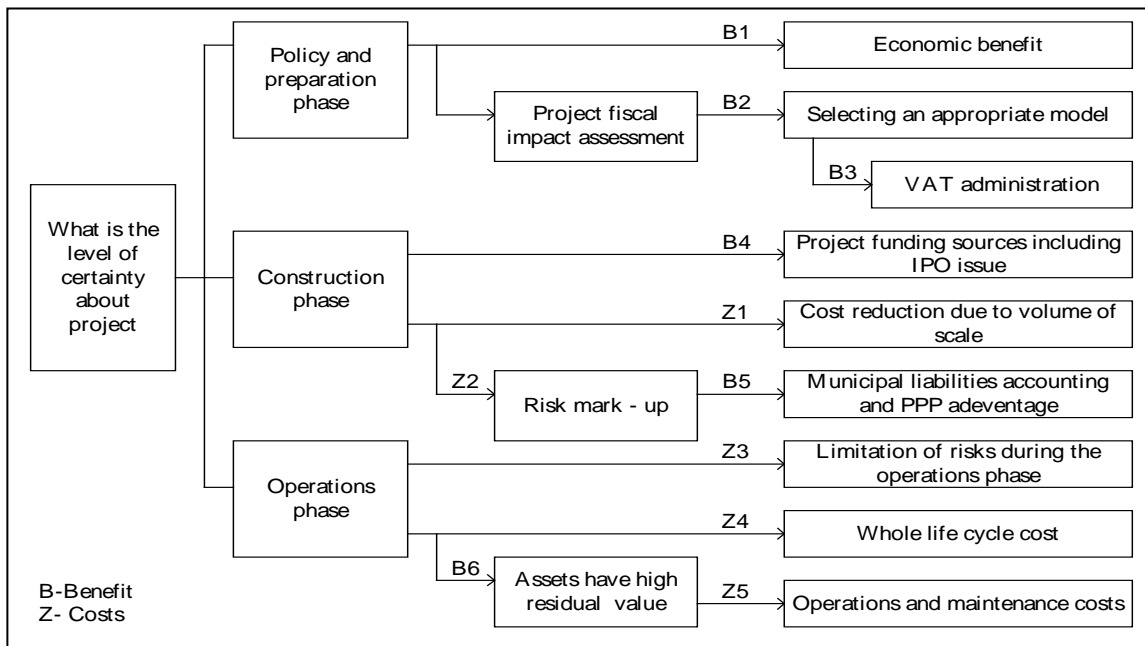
What is the level of certainty about project

Policy and preparation phase

B1

Economic benefit

Project fiscal impact assessment

B2

Selecting an appropriate model

B3

VAT administration

Construction phase

B4

Project funding sources including IPO issue

Z1

Cost reduction due to volume of scale

Z2

Risk mark - up

B5

Municipal liabilities accounting and PPP adeventage

Operations phase

Z3

Limitation of risks during the operations phase

Z4

Whole life cycle cost

B6

Assets have high residual value

Z5

Operations and maintenance costs

B-Benefit
Z- Costs